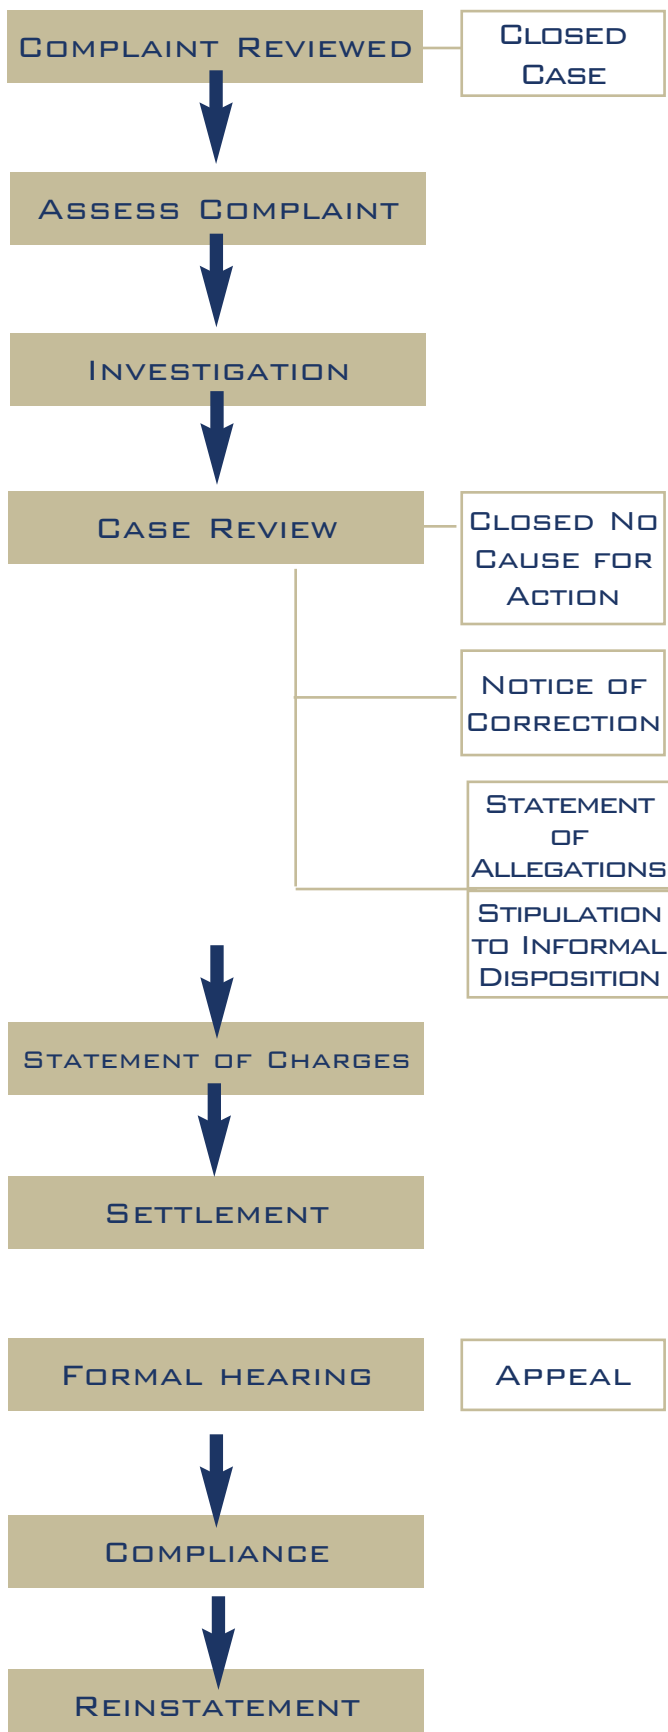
Complaint Reviewed

Closed Case

Assess Complaint

Investigation

Case Review

Closed No Cause for Action

Notice of Correction

Statement of Allegations

Stipulation to Informal Disposition

Statement of Charges

Settlement

Formal hearing

Appeal

Compliance

Reinstatement